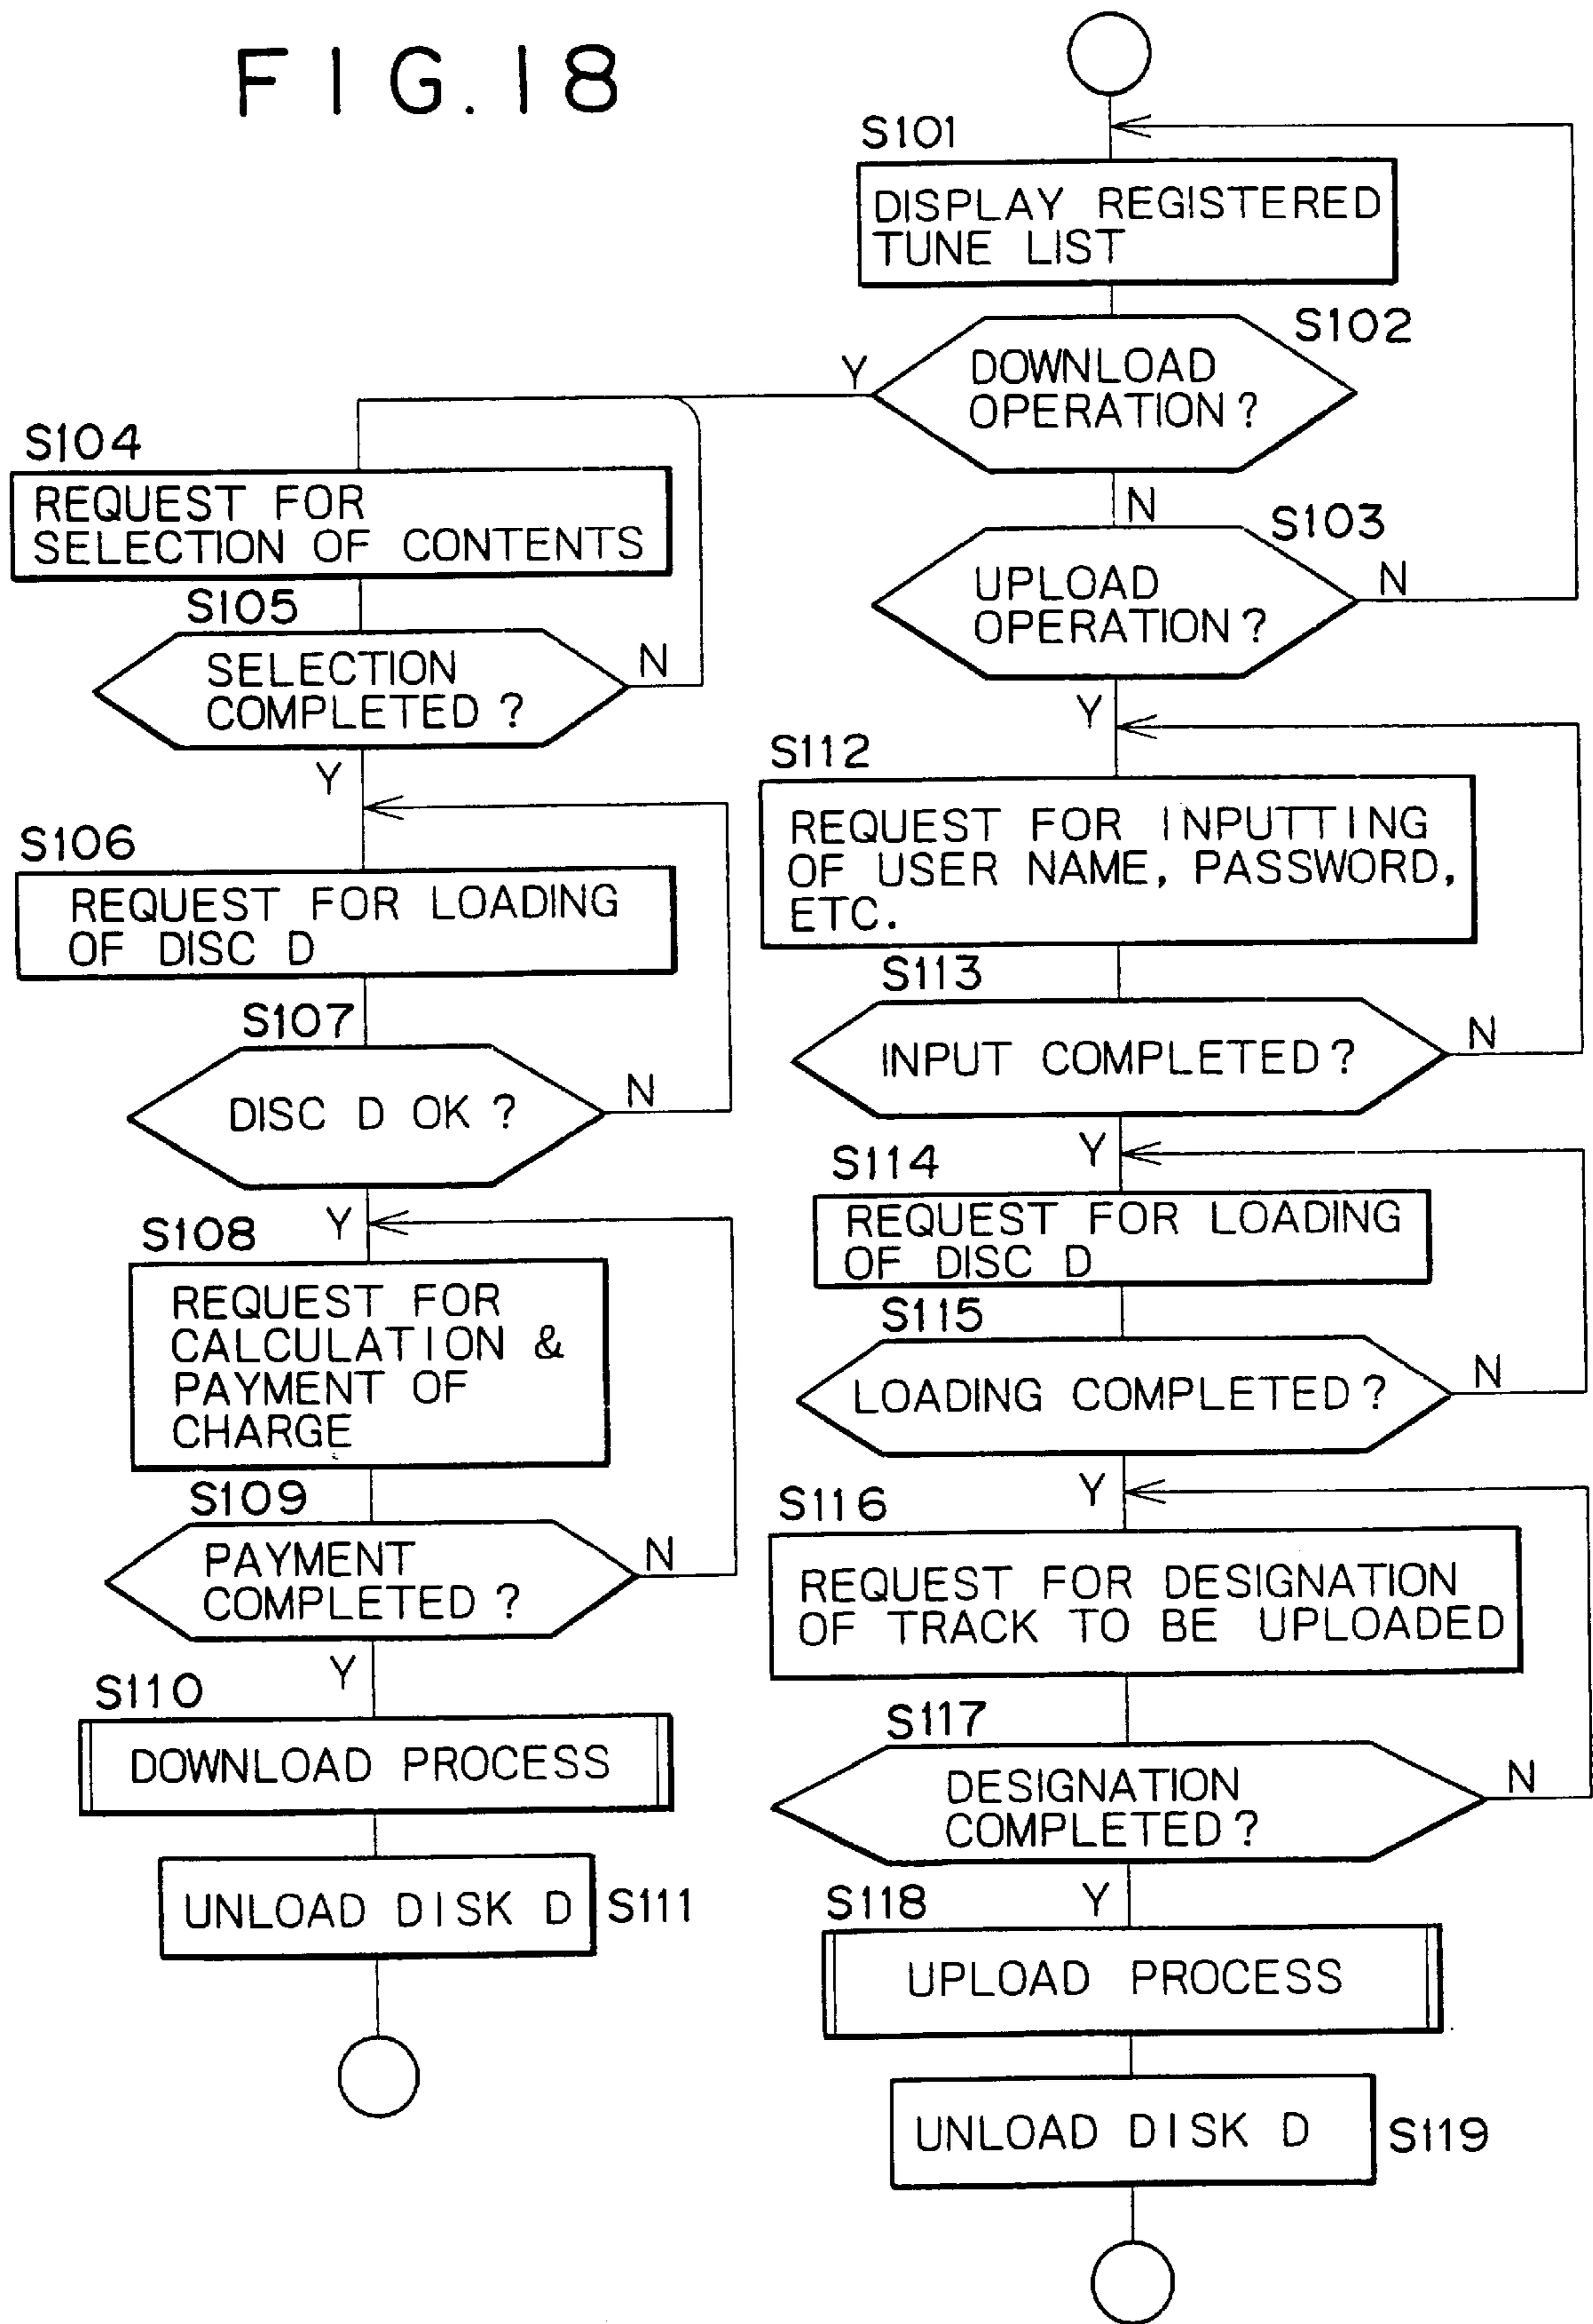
F I G. 18

S101
DISPLAY REGISTERED TUNE LIST

S102
DOWNLOAD OPERATION ?
Y
N

S103
UPLOAD OPERATION ?
N
Y

S104
REQUEST FOR SELECTION OF CONTENTS

S105
SELECTION COMPLETED ?
N
Y

S106
REQUEST FOR LOADING OF DISC D

S107
DISC D OK ?
N
Y

S108
REQUEST FOR CALCULATION & PAYMENT OF CHARGE

S109
PAYMENT COMPLETED ?
N
Y

S110
DOWNLOAD PROCESS

UNLOAD DISK D
S111

S112
REQUEST FOR INPUTTING OF USER NAME, PASSWORD, ETC.

S113
INPUT COMPLETED ?
N
Y

S114
REQUEST FOR LOADING OF DISC D

S115
LOADING COMPLETED ?
N
Y

S116
REQUEST FOR DESIGNATION OF TRACK TO BE UPLOADED

S117
DESIGNATION COMPLETED ?
N
Y

S118
UPLOAD PROCESS

UNLOAD DISK D
S119